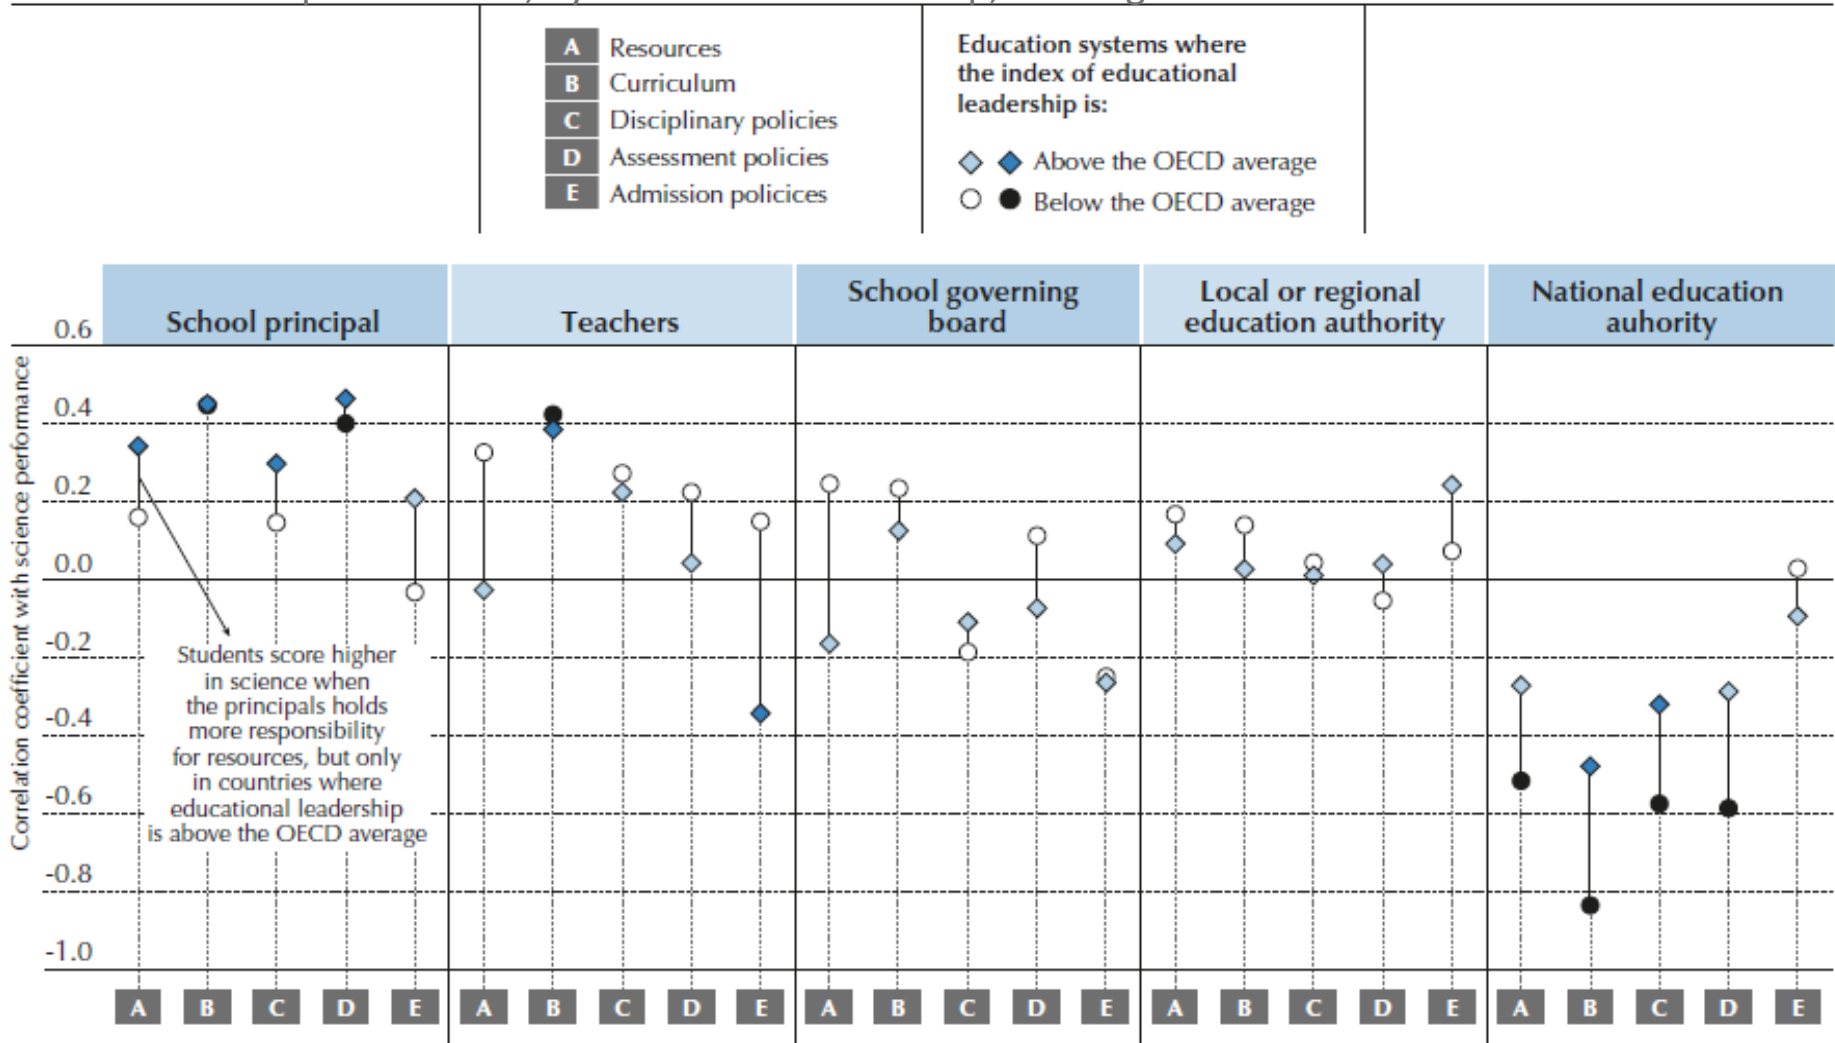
A Resources
B Curriculum
C Disciplinary policies
D Assessment policies
E Admission policicees

Education systems where the index of educational leadership is:

Above the OECD average
Below the OECD average

School principal

Teachers

School governing board

Local or regional education authority

National education auhority

Correlation coefficient with science performance

0.6
0.4
0.2
0.0
-0.2
-0.4
-0.6
-0.8
-1.0

Students score higher in science when the principals holds more responsibility for resources, but only in countries where educational leadership is above the OECD average

A B C D E A B C D E A B C D E A B C D E A B C D E